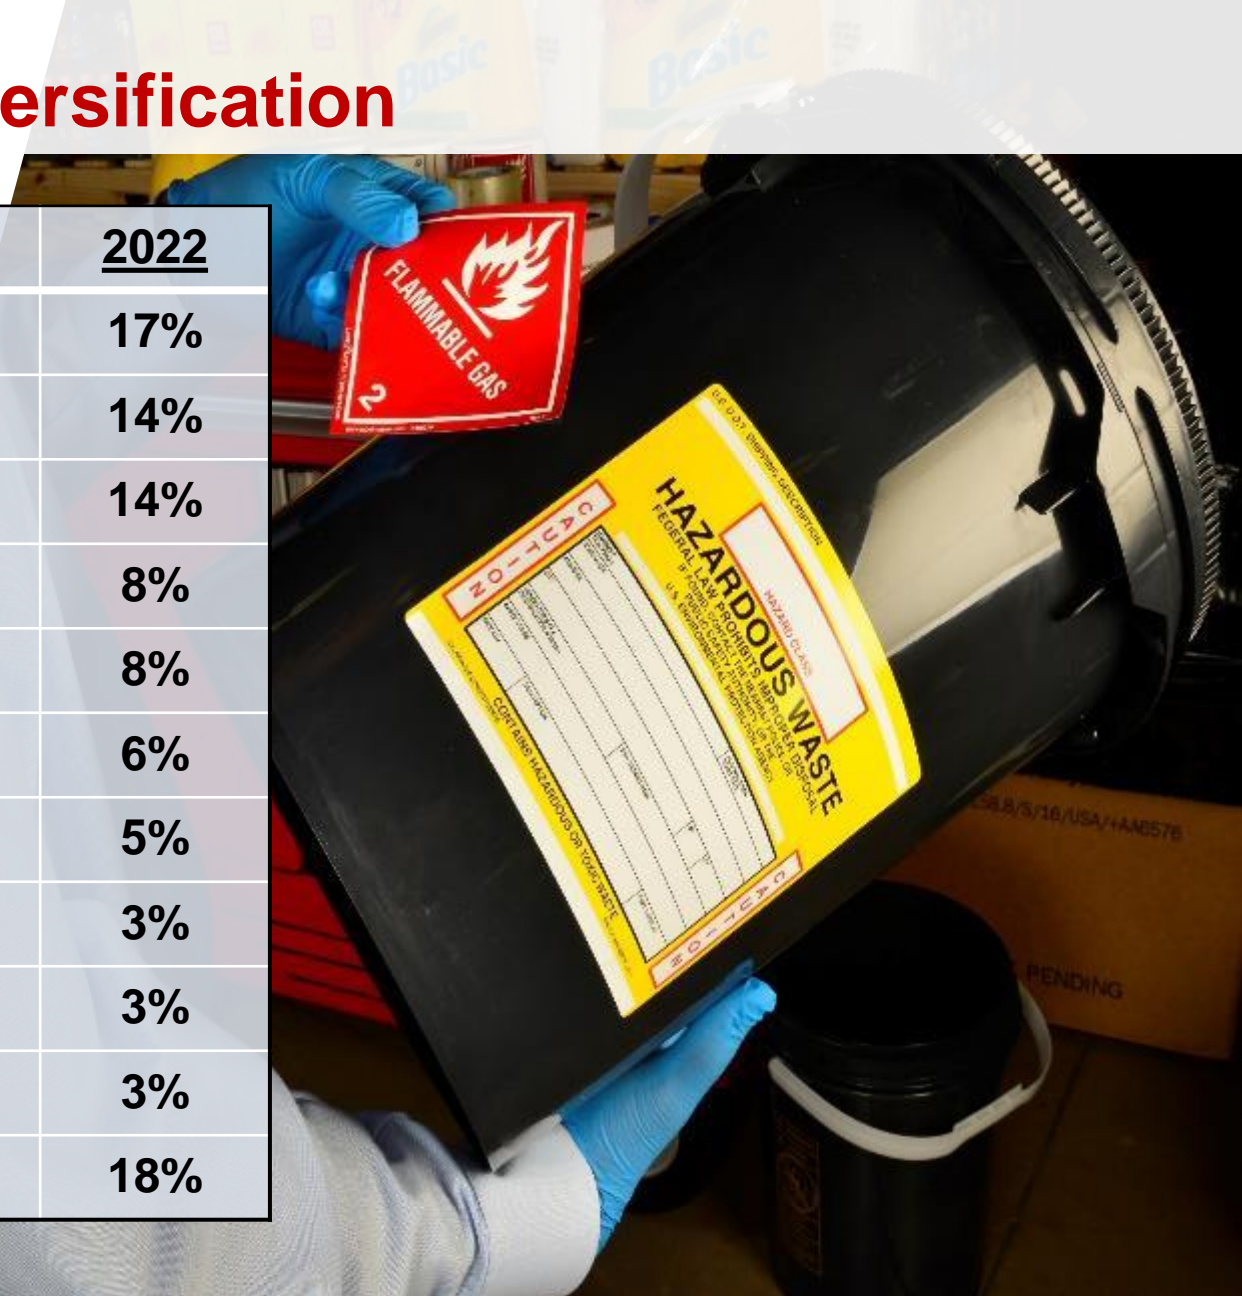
ersification

| 2022 |
|---|
| 17% |
| 14% |
| 14% |
| 8% |
| 8% |
| 6% |
| 5% |
| 3% |
| 3% |
| 3% |
| 18% |

FLAMMABLE GAS

2

HAZARDOUS WASTE

FEDERAL LAW PROHIBITS IMPROPER DISPOSAL

CAUTION

CAUTION

CONTAINS HAZARDOUS OR TOXIC WASTE

HAZARD CLASS

SHIPPING DESCRIPTION

PENDING